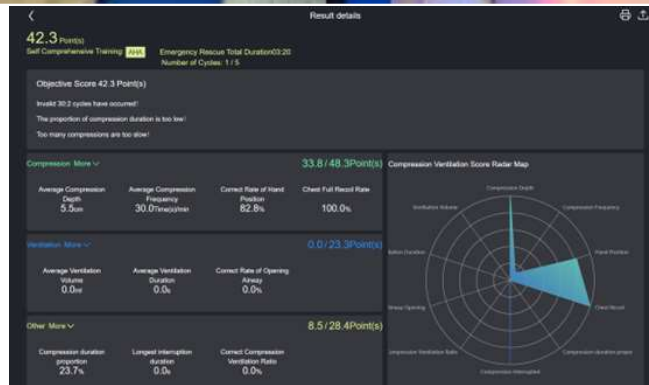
Result details

42.3 Point(s)

Self Comprehensive Training AHA Emergency Rescue Total Duration03:20

Number of Cycles: 1 / 5

Objective Score 42.3 Point(s)

Invalid 30:2 cycles have occurred!

The proportion of compression duration is too low!

Too many compressions are too slow!

Compression More

33.8 / 48.3Point(s)

| Average Compression Depth | Average Compression Frequency | Correct Rate of Hand Position | Chest Full Recoil Rate |
|---|---|---|---|
| 5.0cm | 30.0Time(s)/min | 82.8% | 100.0% |

Ventilation More

0.0 / 23.3Point(s)

| Average Ventilation Volume | Average Ventilation Duration | Correct Rate of Opening Airway |
|---|---|---|
| 0.0ml | 0.0s | 0.0% |

Other More

8.5 / 28.4Point(s)

| Compression duration proportion | Longest interruption duration | Correct Compression Ventilation Ratio |
|---|---|---|
| 23.7% | 0.0s | 0.0% |

Compression Ventilation Score Radar Map

Compression Depth

Compression Frequency

Hand Position

Chest Recoil

Compression duration propor

Compression Interrupted

Compression Ventilation Ratio

Airway Opening

lation Duration

Ventilation Volume